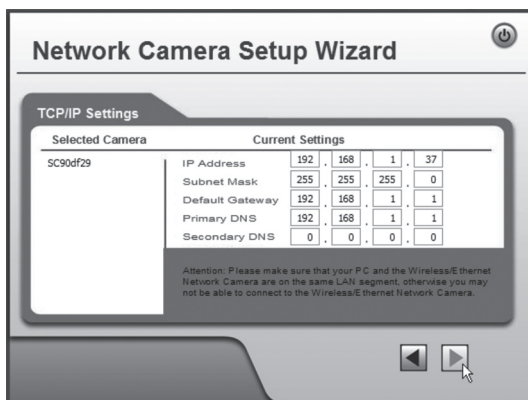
Network Camera Setup Wizard

TCP/IP Settings

| Selected Camera | Current Settings | |
|---|---|---|
| SC90df29 | IP Address | 192 . 168 . 1 . 37 |
| | Subnet Mask | 255 . 255 . 255 . 0 |
| | Default Gateway | 192 . 168 . 1 . 1 |
| | Primary DNS | 192 . 168 . 1 . 1 |
| | Secondary DNS | 0 . 0 . 0 . 0 |

Attention: Please make sure that your PC and the Wireless/Ethernet Network Camera are on the same LAN segment, otherwise you may not be able to connect to the Wireless/Ethernet Network Camera.